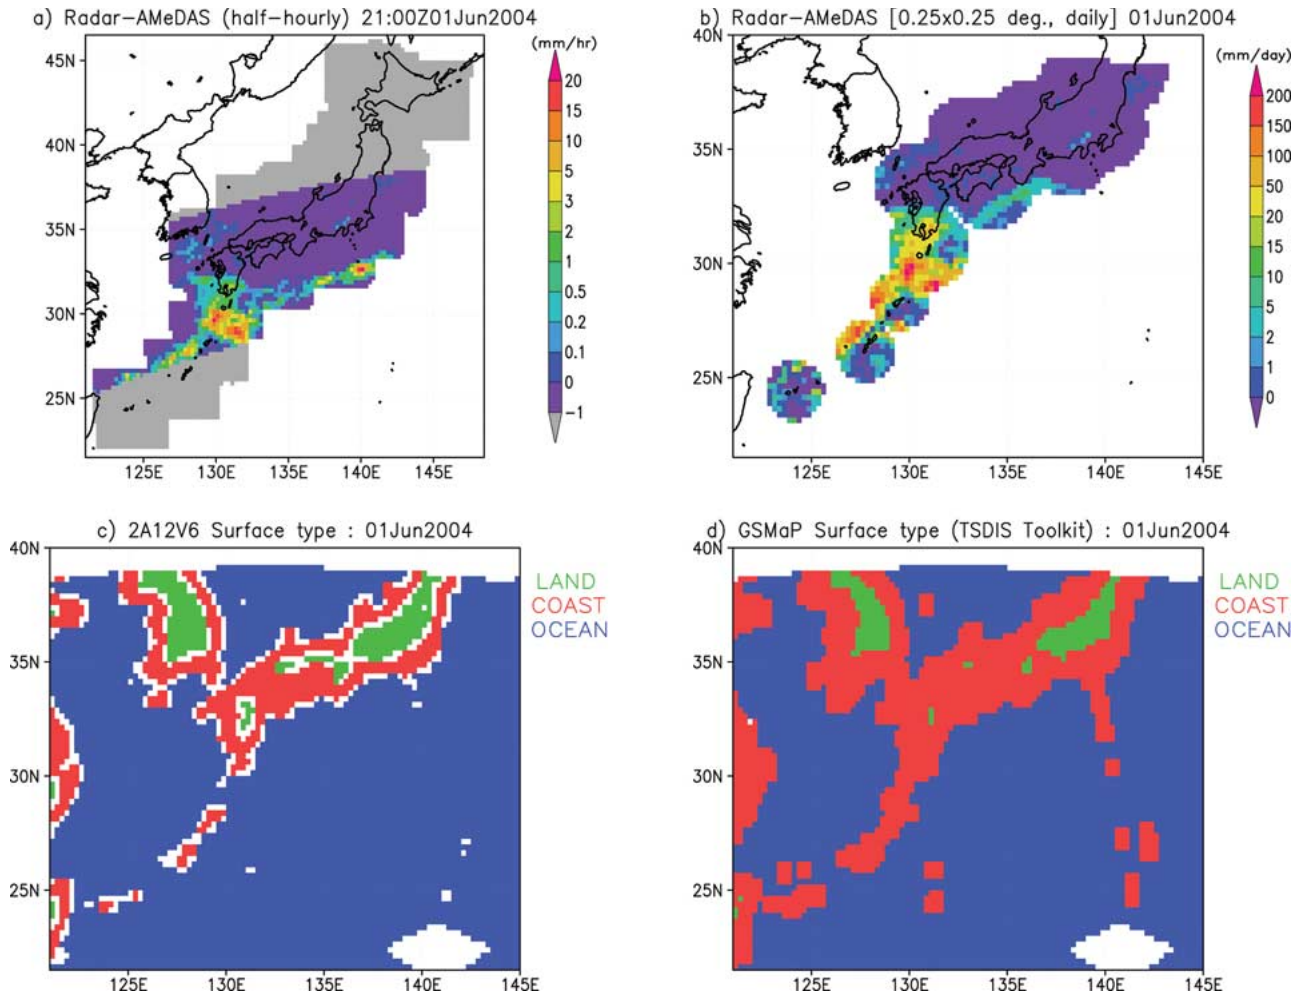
a) Radar-AMeDAS (half-hourly) 21:00Z01Jun2004

(mm/hr)
20
15
10
5
3
2
1
0.5
0.2
0.1
0
-1

45N
40N
35N
30N
25N
125E 130E 135E 140E 145E

b) Radar-AMeDAS [0.25x0.25 deg., daily] 01Jun2004

(mm/day)
200
150
100
50
20
15
10
5
2
1
0

40N
35N
30N
25N
125E 130E 135E 140E 145E

c) 2A12V6 Surface type : 01Jun2004

LAND
COAST
OCEAN

40N
35N
30N
25N
125E 130E 135E 140E 145E

d) GSMaP Surface type (TSDIS Toolkit) : 01Jun2004

LAND
COAST
OCEAN

40N
35N
30N
25N
125E 130E 135E 140E 145E